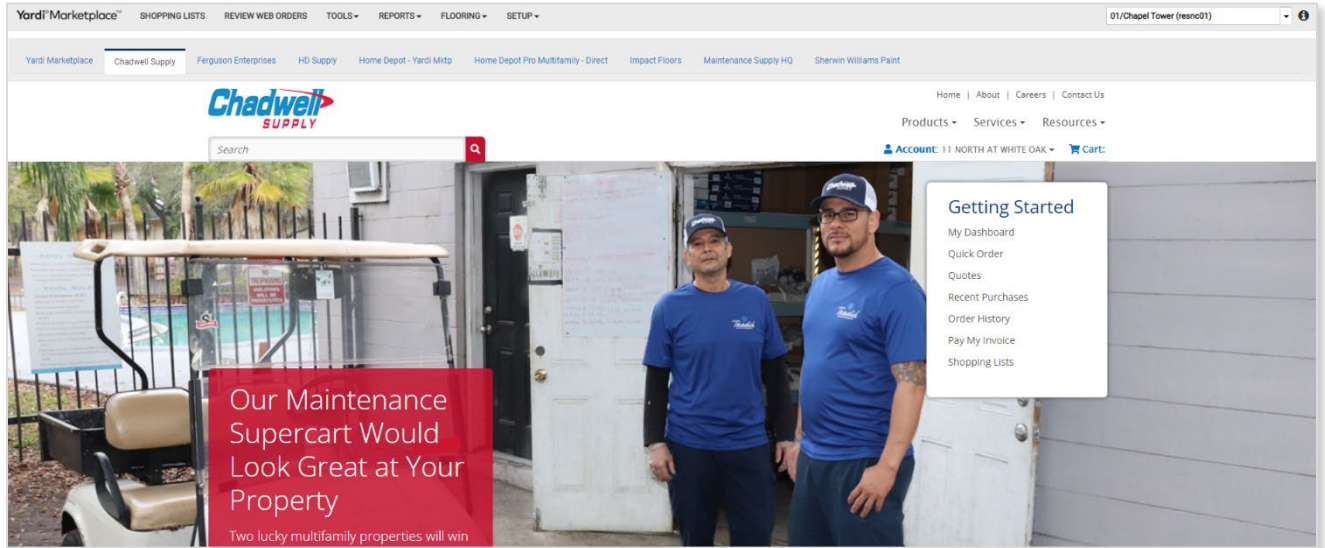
Yardi® Marketplace™ SHOPPING LISTS REVIEW WEB ORDERS TOOLS ▾ REPORTS ▾ FLOORING ▾ SETUP ▾

01/Chapel Tower (resnc01)

Yardi Marketplace Chadwell Supply Ferguson Enterprises HD Supply Home Depot - Yardi Mktp Home Depot Pro Multifamily - Direct Impact Floors Maintenance Supply HQ Sherwin Williams Paint

Chadwell SUPPLY

Search

Home | About | Careers | Contact Us

Products ▾ Services ▾ Resources ▾

Account: 11 NORTH AT WHITE OAK ▾ Cart:

Getting Started
My Dashboard
Quick Order
Quotes
Recent Purchases
Order History
Pay My Invoice
Shopping Lists

Our Maintenance Supercart Would Look Great at Your Property

Two lucky multifamily properties will win